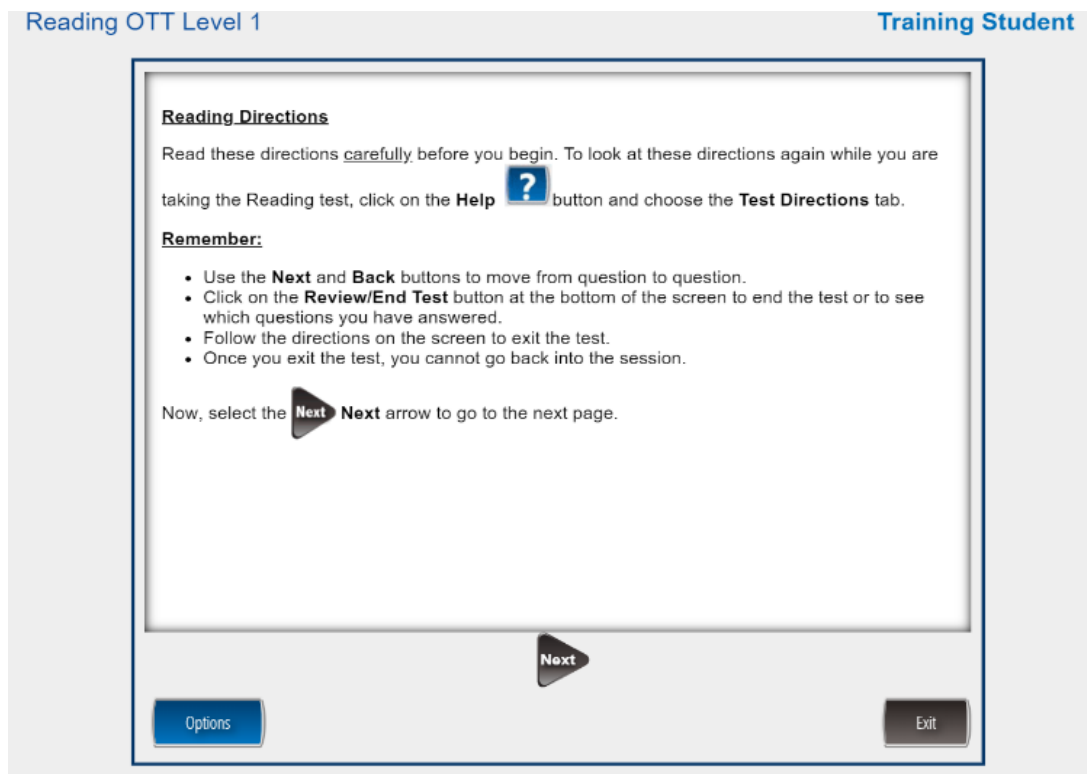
Reading OTT Level 1

Training Student

Reading Directions

Read these directions carefully before you begin. To look at these directions again while you are taking the Reading test, click on the Help ? button and choose the Test Directions tab.

Remember:

- Use the Next and Back buttons to move from question to question.
- Click on the Review/End Test button at the bottom of the screen to end the test or to see which questions you have answered.
- Follow the directions on the screen to exit the test.
- Once you exit the test, you cannot go back into the session.

Now, select the Next Next arrow to go to the next page.

Next

Options

Exit